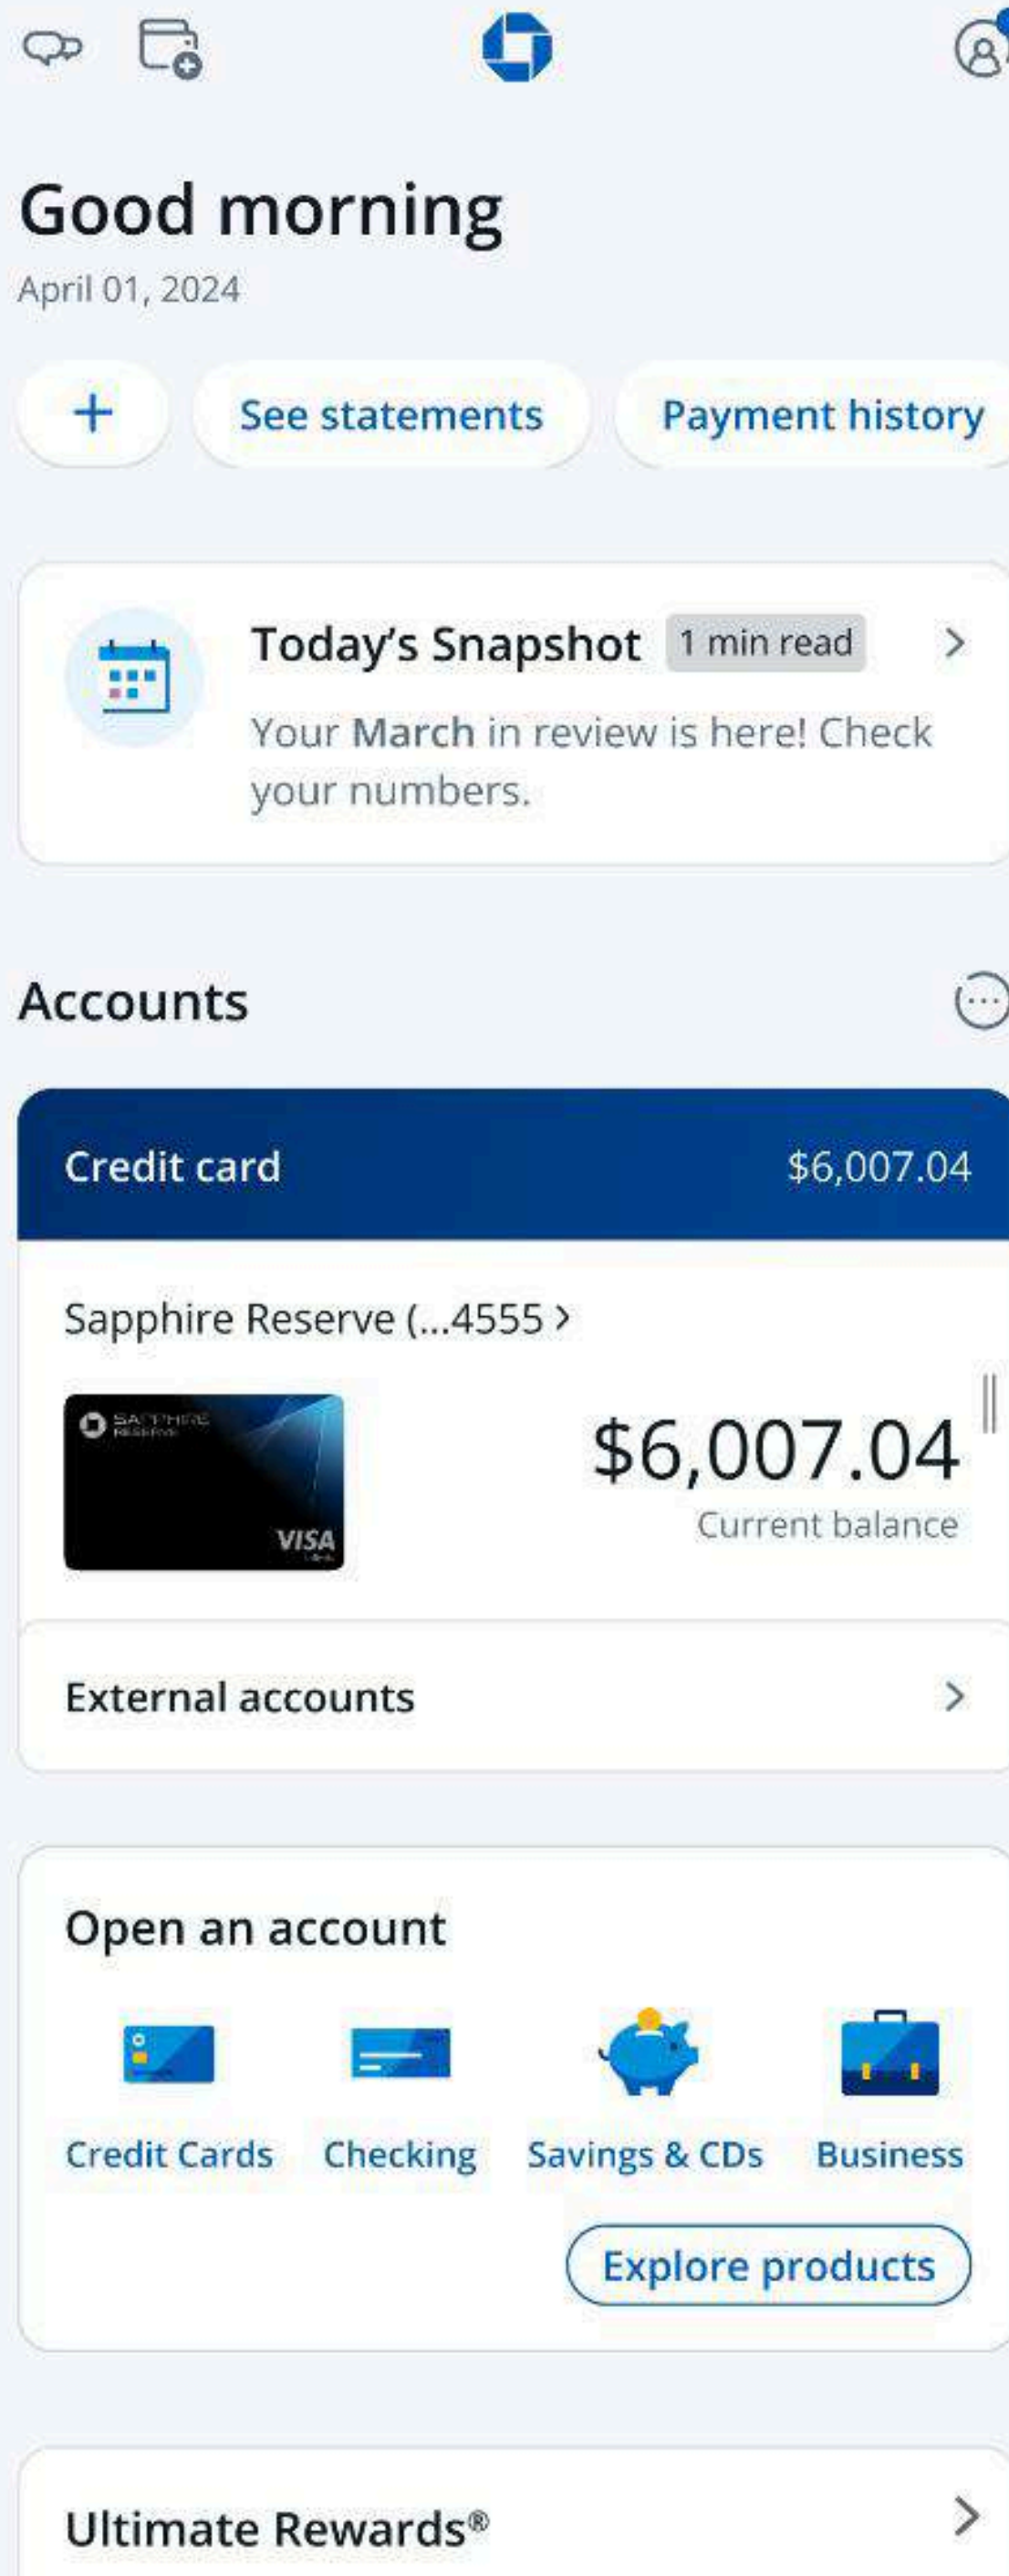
Good morning
April 01, 2024

+ See statements Payment history

Today's Snapshot 1 min read
Your March in review is here! Check your numbers.

Accounts

Credit card $6,007.04

Sapphire Reserve (...4555

SAPPHIRE RESERVE
VISA

$6,007.04
Current balance

External accounts

Open an account

Credit Cards
Checking
Savings & CDs
Business

Explore products

Ultimate Rewards®